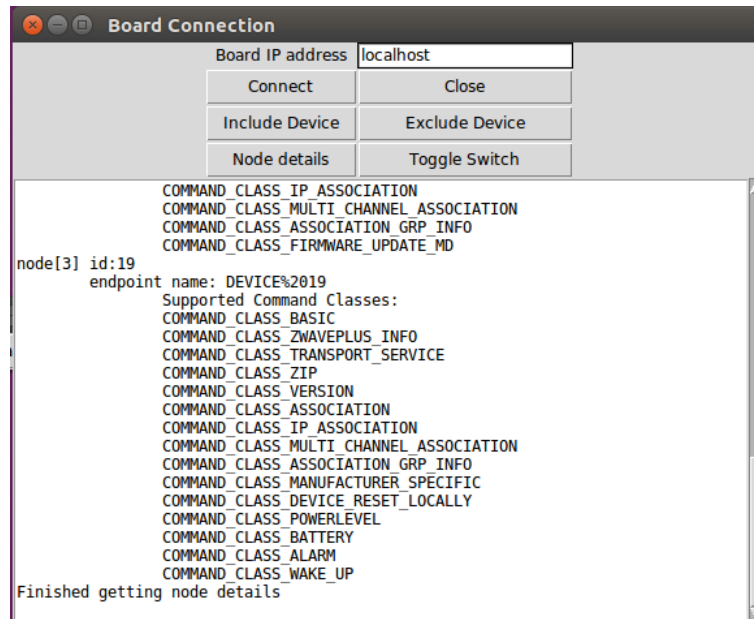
Board Connection

Board IP address localhost

Connect Close

Include Device Exclude Device

Node details Toggle Switch

COMMAND_CLASS_IP_ASSOCIATION
COMMAND_CLASS_MULTI_CHANNEL_ASSOCIATION
COMMAND_CLASS_ASSOCIATION_GRP_INFO
COMMAND_CLASS_FIRMWARE_UPDATE_MD
node[3] id:19
endpoint name: DEVICE%2019
Supported Command Classes:
COMMAND_CLASS_BASIC
COMMAND_CLASS_ZWAVEPLUS_INFO
COMMAND_CLASS_TRANSPORT_SERVICE
COMMAND_CLASS_ZIP
COMMAND_CLASS_VERSION
COMMAND_CLASS_ASSOCIATION
COMMAND_CLASS_IP_ASSOCIATION
COMMAND_CLASS_MULTI_CHANNEL_ASSOCIATION
COMMAND_CLASS_ASSOCIATION_GRP_INFO
COMMAND_CLASS_MANUFACTURER_SPECIFIC
COMMAND_CLASS_DEVICE_RESET_LOCALLY
COMMAND_CLASS_POWERLEVEL
COMMAND_CLASS_BATTERY
COMMAND_CLASS_ALARM
COMMAND_CLASS_WAKE_UP
Finished getting node details